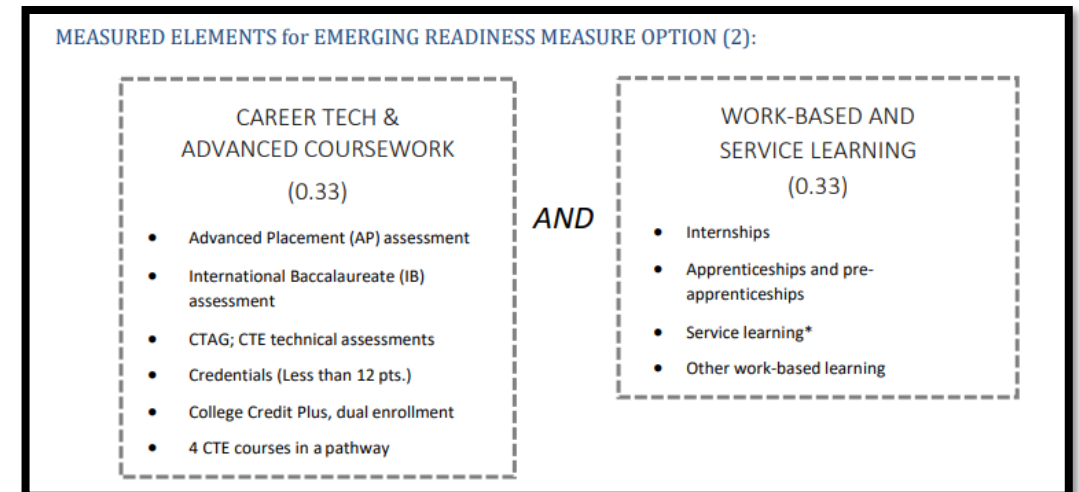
MEASURED ELEMENTS for EMERGING READINESS MEASURE OPTION (2):

CAREER TECH & ADVANCED COURSEWORK

(0.33)

- Advanced Placement (AP) assessment
- International Baccalaureate (IB) assessment
- CTAG; CTE technical assessments
- Credentials (Less than 12 pts.)
- College Credit Plus, dual enrollment
- 4 CTE courses in a pathway

AND

WORK-BASED AND SERVICE LEARNING

(0.33)

- Internships
- Apprenticeships and pre-apprenticeships
- Service learning*
- Other work-based learning